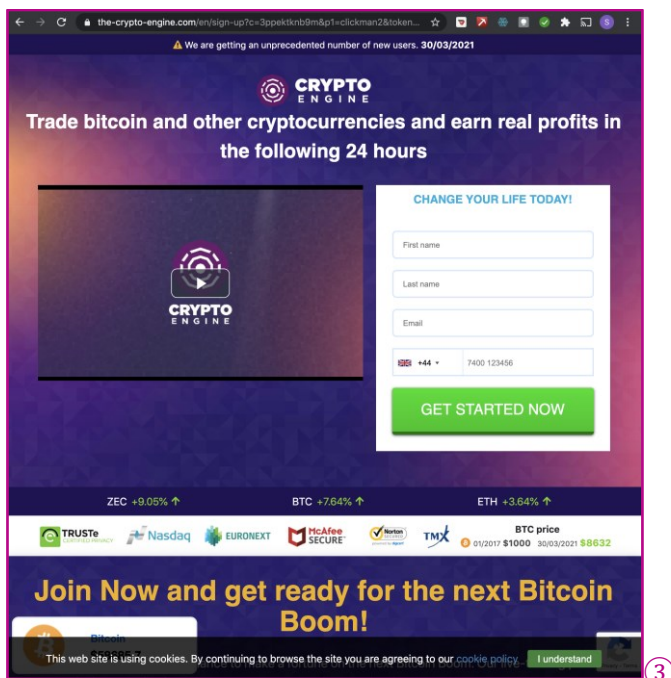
the-crypto-engine.com/en/sign-up?c=3ppektknb9m&p1=clickman2&token...

S

⚠ We are getting an unprecedented number of new users. 30/03/2021

CRYPTO ENGINE

Trade bitcoin and other cryptocurrencies and earn real profits in the following 24 hours

CRYPTO ENGINE

CHANGE YOUR LIFE TODAY!

First name

Last name

Email

+44 ▾ 7400 123456

GET STARTED NOW

ZEC +9.05% ↑ BTC +7.64% ↑ ETH +3.64% ↑

TRUSTe CERTIFIED PRIVACY Nasdaq EURONEXT McAfee SECURE Norton SECURED TMX

BTC price
01/2017 $1000 30/03/2021 $8632

Join Now and get ready for the next Bitcoin Boom!

Bitcoin
$59885.7

This web site is using cookies. By continuing to browse the site you are agreeing to our cookie policy. I understand

3